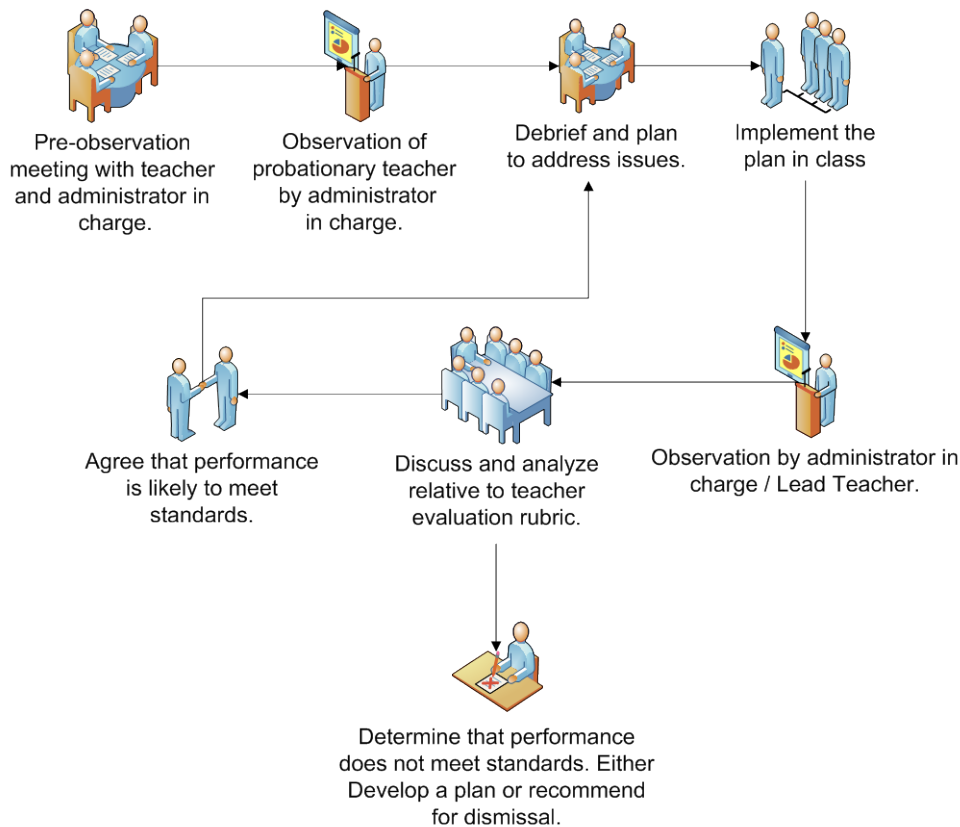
Pre-observation meeting with teacher and administrator in charge.

Observation of probationary teacher by administrator in charge.

Debrief and plan to address issues.

Implement the plan in class

Agree that performance is likely to meet standards.

Discuss and analyze relative to teacher evaluation rubric.

Observation by administrator in charge / Lead Teacher.

Determine that performance does not meet standards. Either Develop a plan or recommend for dismissal.